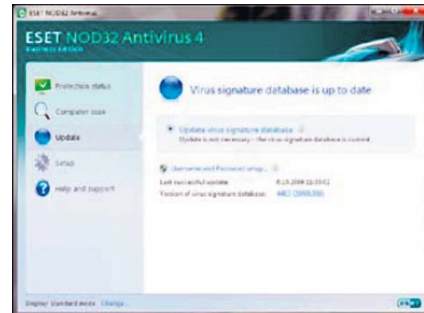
ESET NOD32 Antivirus

ESET NOD32 Antivirus 4

Business Edition

Protection status

Computer scan

Update

Setup

Help and support

Virus signature database is up to date

Update virus signature database

Update is not necessary - the virus signature database is current.

Username and Password setup...

Last successful update: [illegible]

Version of virus signature database: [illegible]

Display: Standard mode. Change...

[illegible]